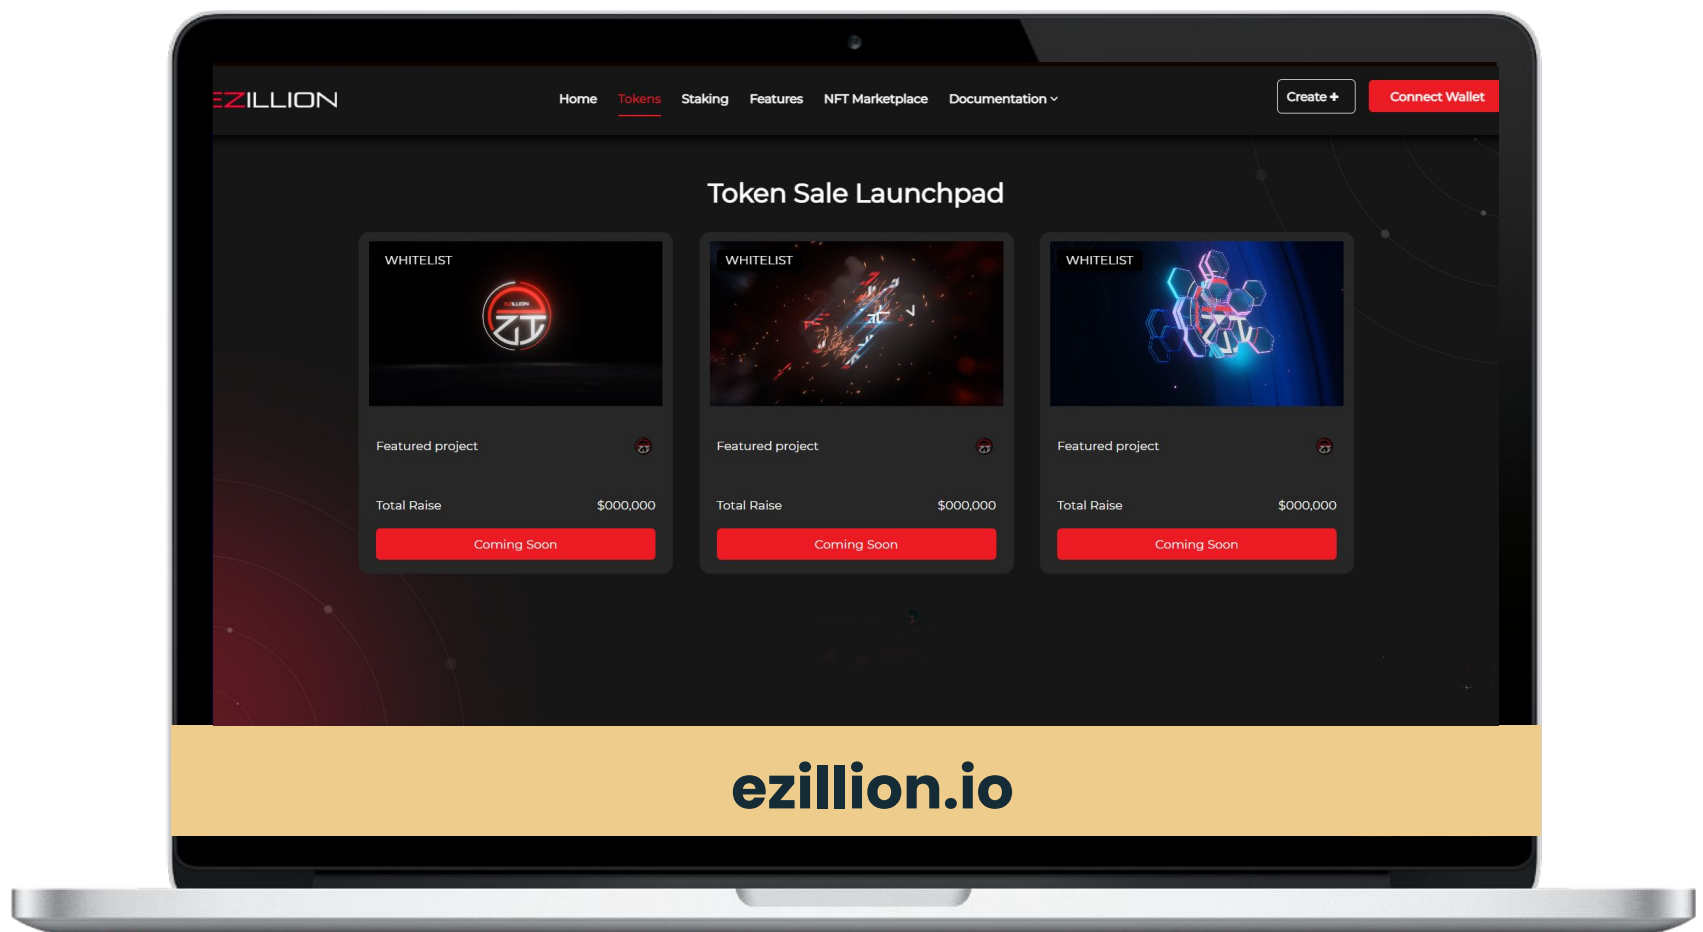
EZILLION

Home Tokens Staking Features NFT Marketplace Documentation

Create + Connect Wallet

Token Sale Launchpad

WHITELIST

Featured project

Total Raise $000,000

Coming Soon

WHITELIST

Featured project

Total Raise $000,000

Coming Soon

WHITELIST

Featured project

Total Raise $000,000

Coming Soon

ezillion.io